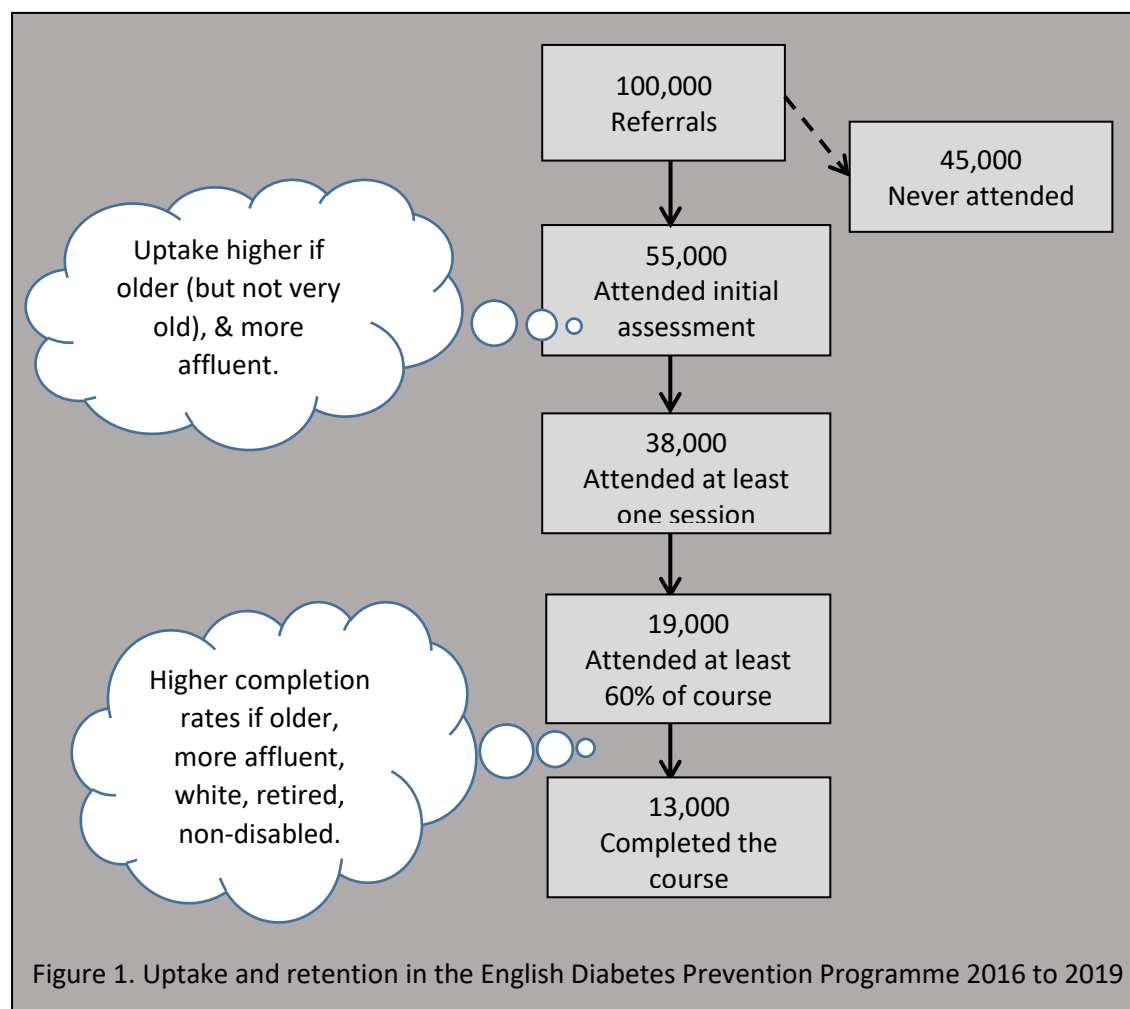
100,000
Referrals

45,000
Never attended

Uptake higher if older (but not very old), & more affluent.

55,000
Attended initial assessment

38,000
Attended at least one session

19,000
Attended at least 60% of course

Higher completion rates if older, more affluent, white, retired, non-disabled.

13,000
Completed the course

Figure 1. Uptake and retention in the English Diabetes Prevention Programme 2016 to 2019